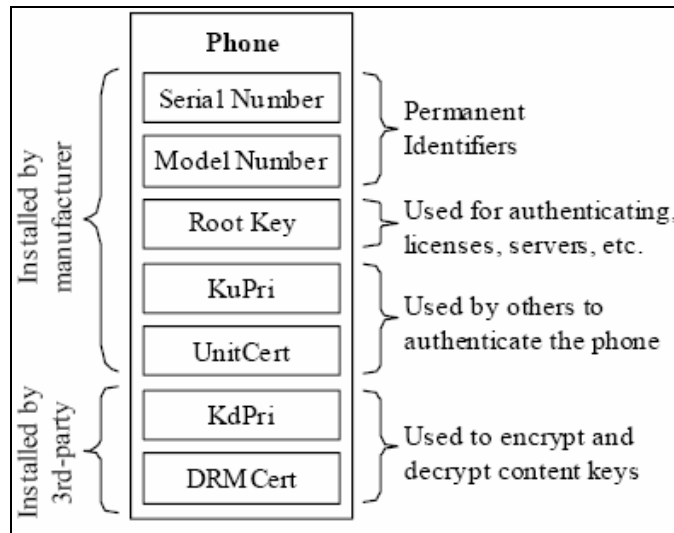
Installed by manufacturer

Installed by 3rd-party

Phone

Serial Number

Model Number

Root Key

KuPri

UnitCert

KdPri

DRM Cert

Permanent Identifiers

Used for authenticating, licenses, servers, etc.

Used by others to authenticate the phone

Used to encrypt and decrypt content keys